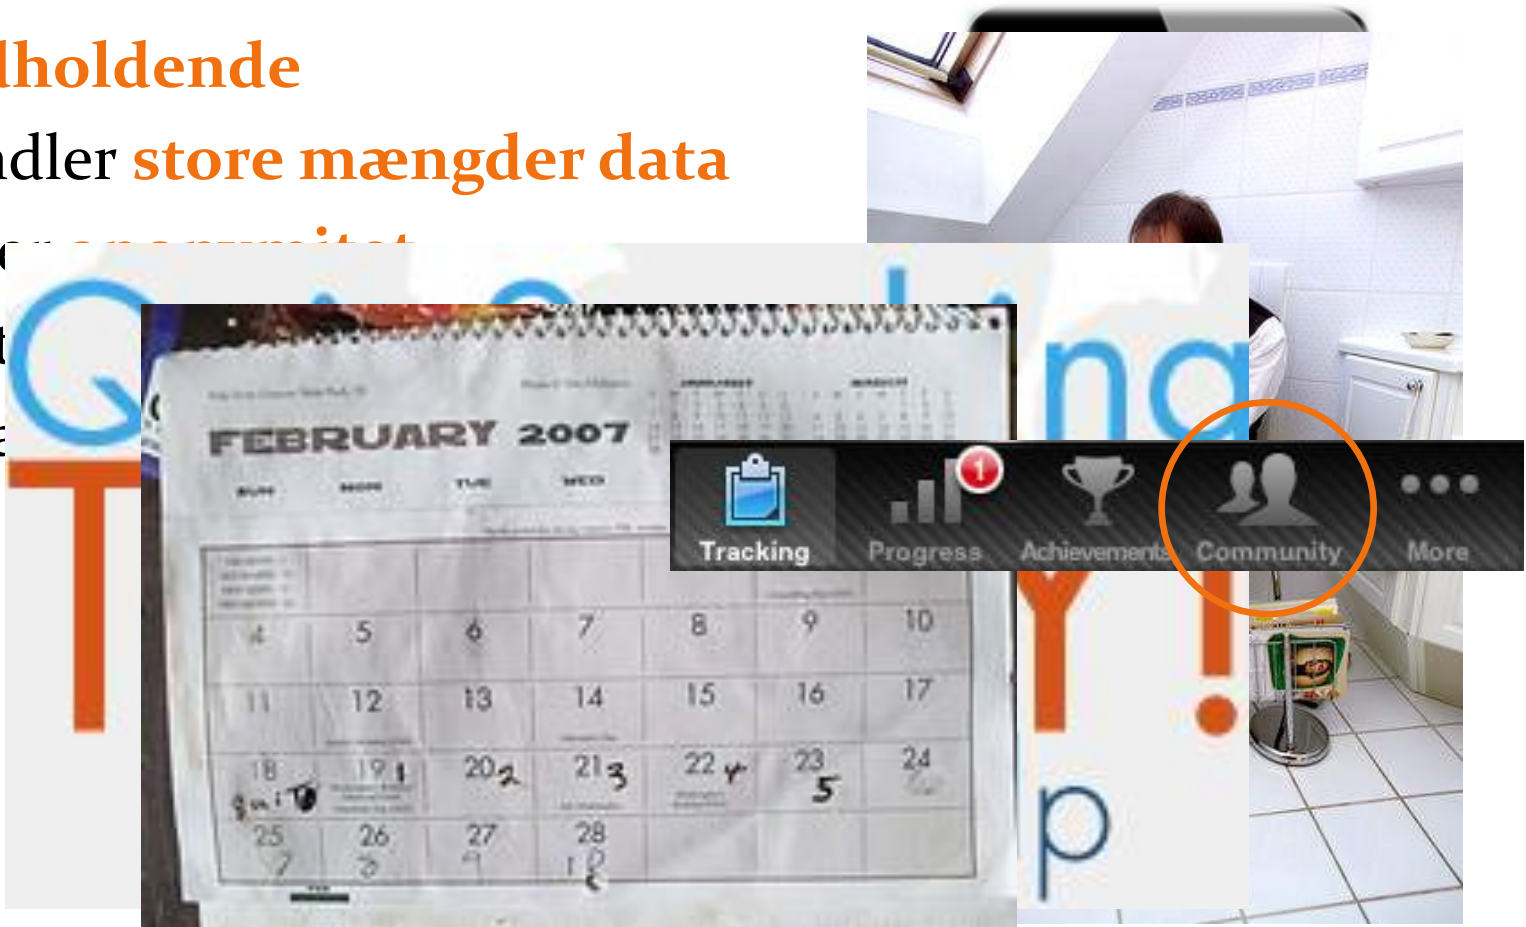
lholdende

ndler store mængder data

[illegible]

FEBRUARY 2007

SUN MON TUE WED

| | | | | | | |
|---|---|---|---|---|---|---|
| | | | | | | |
| 4 | 5 | 6 | 7 | 8 | 9 | 10 |
| 11 | 12 | 13 | 14 | 15 | 16 | 17 |
| 18 Quit | 19 1 | 20 2 | 21 3 | 22 4 | 23 5 | 24 |
| 25 7 | 26 8 | 27 9 | 28 10 | | | |

Tracking

1

Progress

Achievements

Community

More